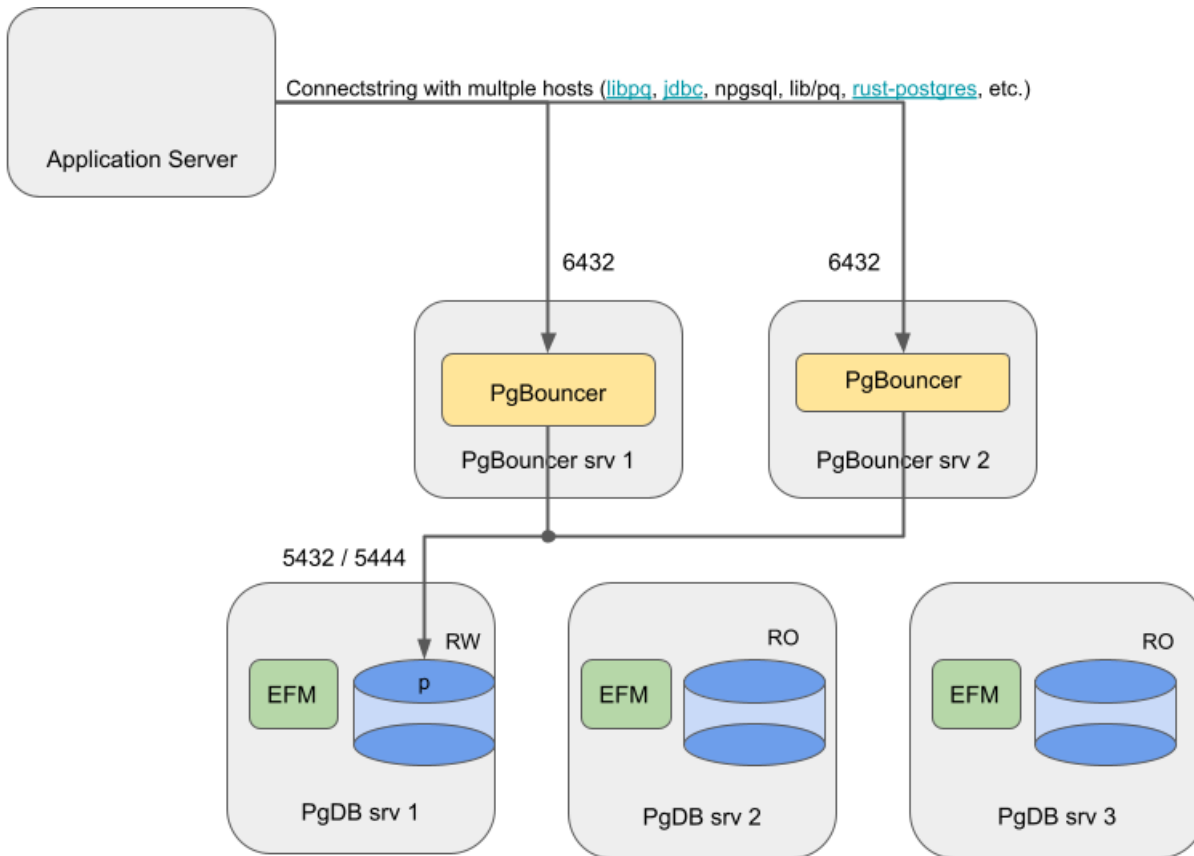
Application Server

Connectstring with multple hosts (libpq, jdbc, npgsql, lib/pq, rust-postgres, etc.)

6432

6432

PgBouncer

PgBouncer srv 1

PgBouncer

PgBouncer srv 2

5432 / 5444

RW

EFM

p

PgDB srv 1

RO

EFM

PgDB srv 2

RO

EFM

PgDB srv 3